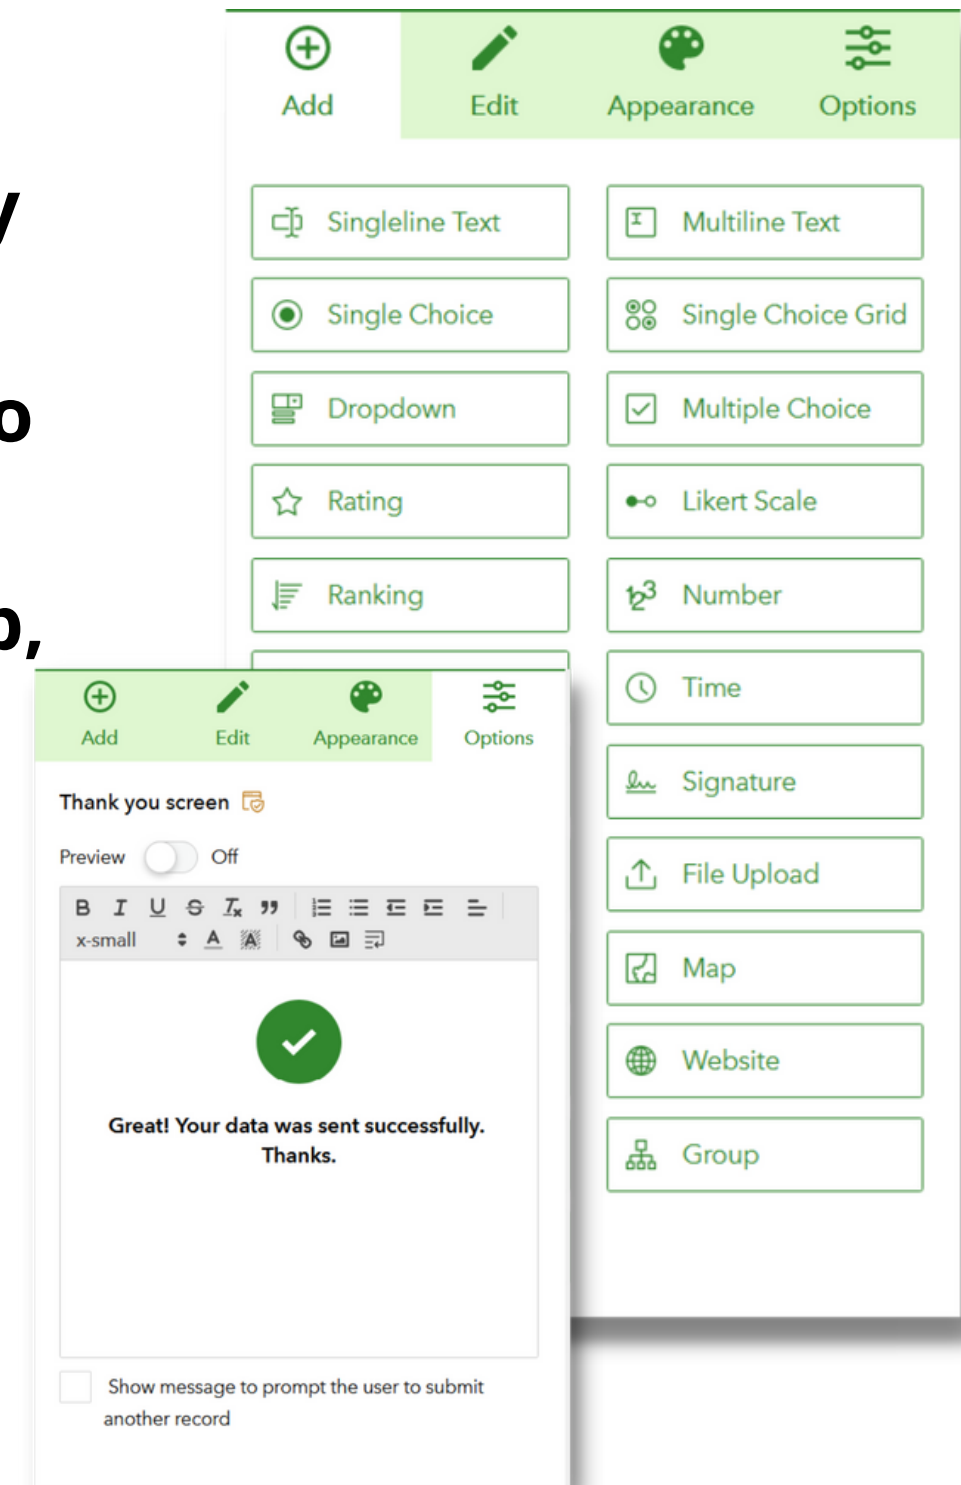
y

o

o,

Add Edit Appearance Options

Singleline Text
Multiline Text
Single Choice
Single Choice Grid
Dropdown
Multiple Choice
Rating
Likert Scale
Ranking
Number
Time
Signature
File Upload
Map
Website
Group

Add Edit Appearance Options

Thank you screen

Preview Off

B I U S $T_x$ ”
x-small A

Great! Your data was sent successfully. Thanks.

Show message to prompt the user to submit another record